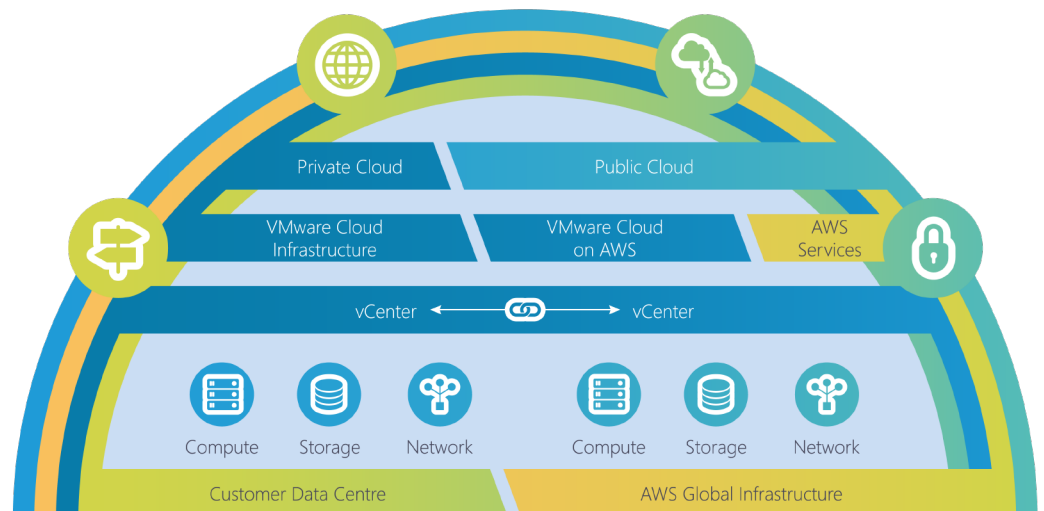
Private Cloud

Public Cloud

VMware Cloud Infrastructure

VMware Cloud on AWS

AWS Services

vCenter

vCenter

Compute

Storage

Network

Compute

Storage

Network

Customer Data Centre

AWS Global Infrastructure